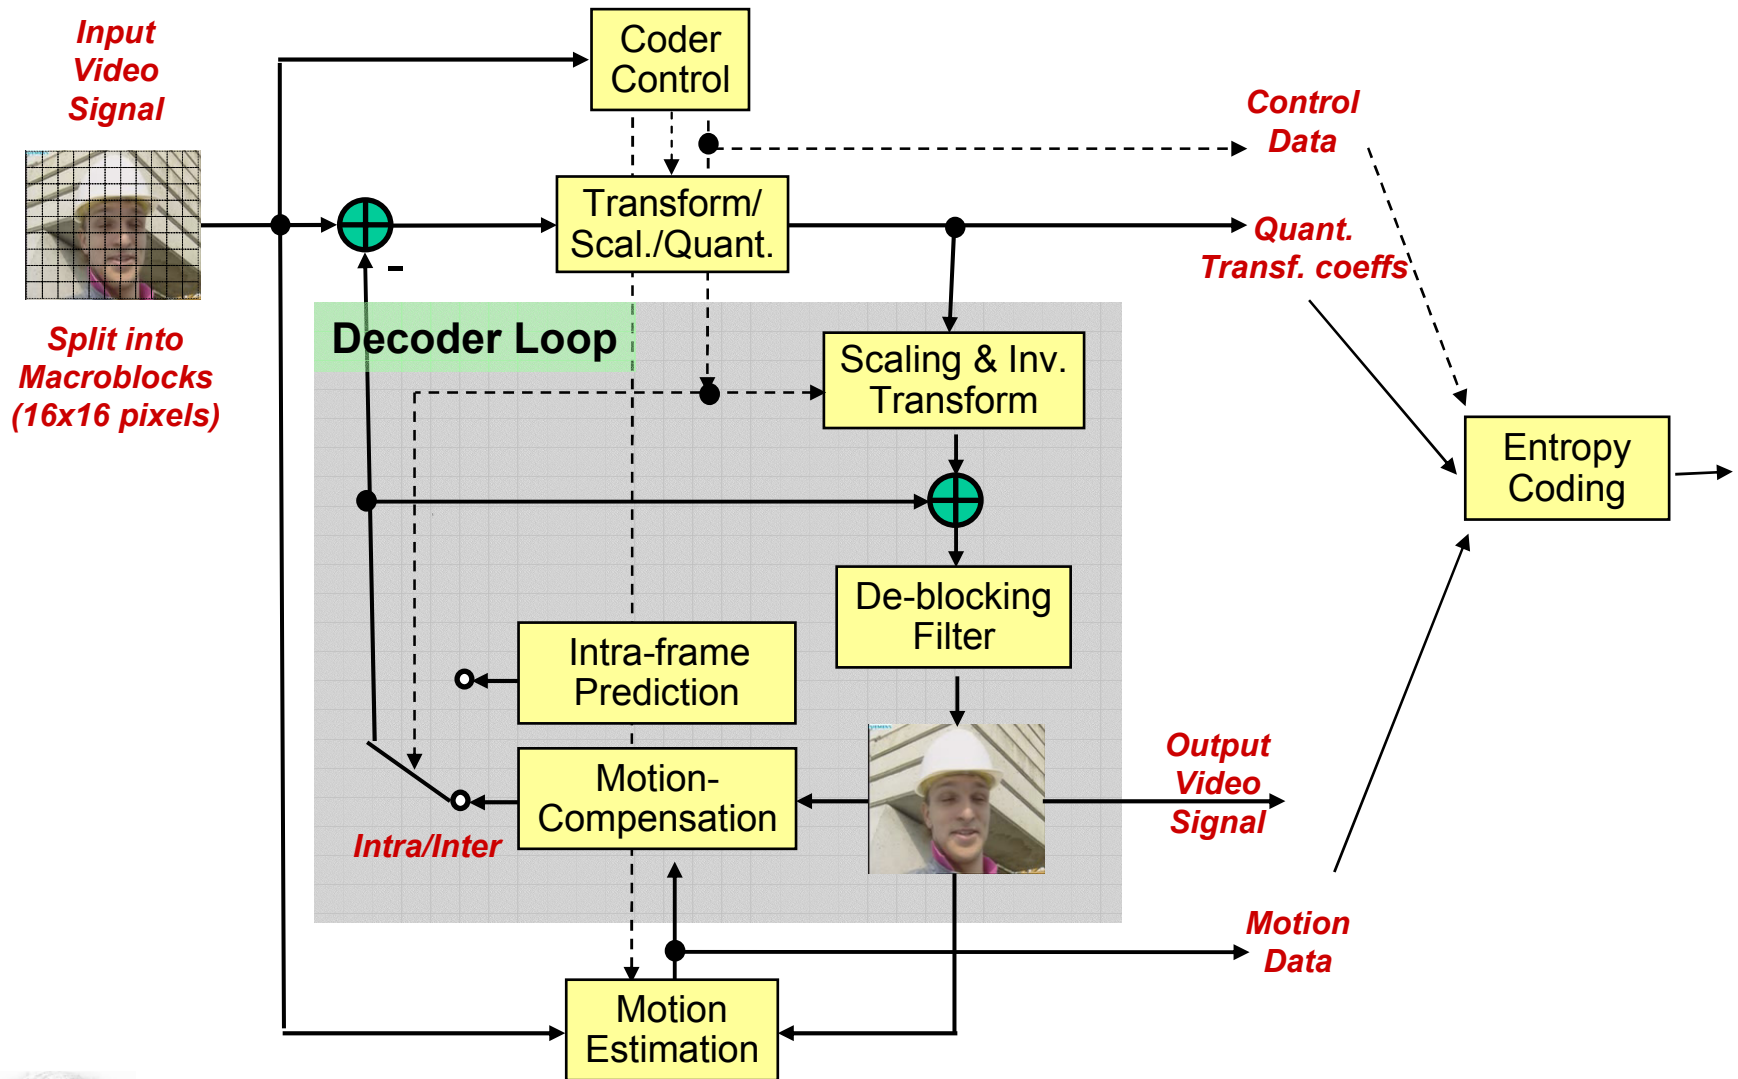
Input Video Signal

Coder Control

Control Data

Transform/ Scal./Quant.

-

Quant. Transf. coeffs

Split into Macroblocks (16x16 pixels)

Decoder Loop

Scaling & Inv. Transform

Entropy Coding

De-blocking Filter

Intra-frame Prediction

Motion-Compensation

Output Video Signal

Intra/Inter

Motion Data

Motion Estimation